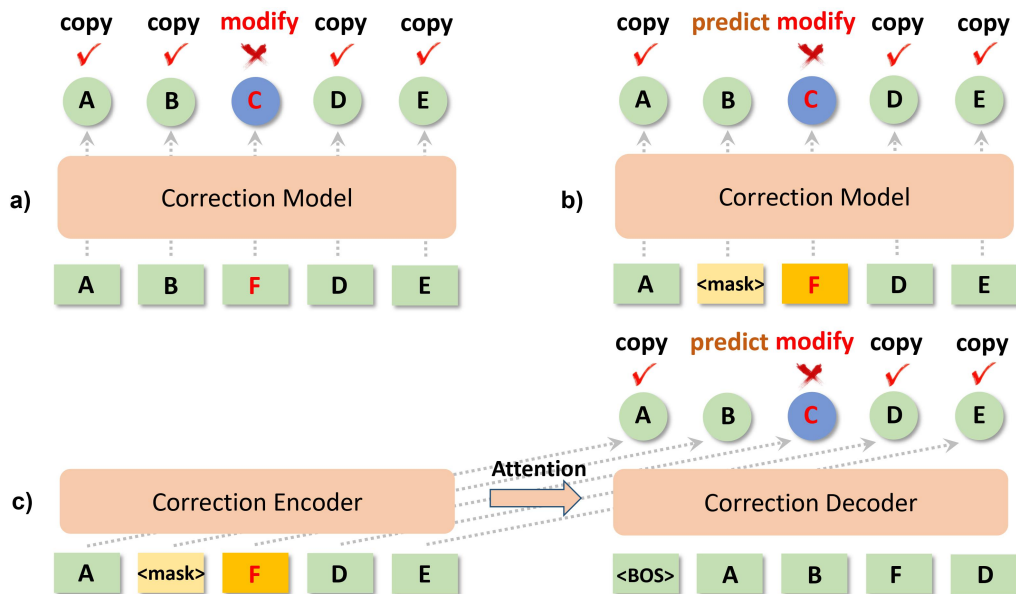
copy copy modify copy copy

A B C D E

a) Correction Model

A B F D E

copy predict modify copy copy

A B C D E

b) Correction Model

A <mask> F D E

copy predict modify copy copy

A B C D E

c) Correction Encoder

Attention

Correction Decoder

A <mask> F D E

<BOS> A B F D